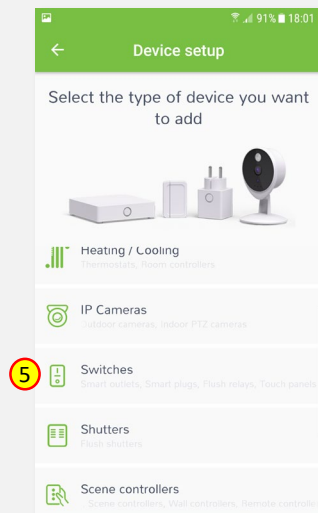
91% 18:01

Device setup

Select the type of device you want to add

Heating / Cooling
Thermostats, Room controllers

IP Cameras
Outdoor cameras, Indoor PTZ cameras

5

Switches
Smart outlets, Smart plugs, Flush relays, Touch panels

Shutters
Flush shutters

Scene controllers
Scene controllers, Wall controllers, Remote controllers